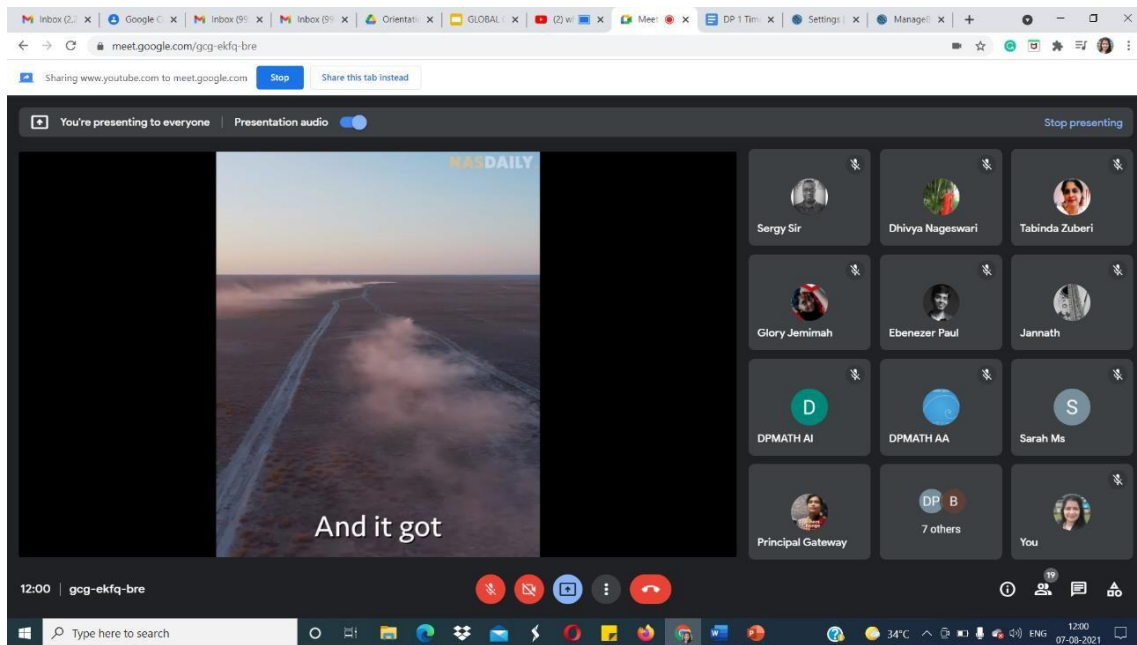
Inbox (2,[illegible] × | Google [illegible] × | Inbox (9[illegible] × | Inbox (9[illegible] × | Orientati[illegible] × | GLOBAL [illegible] × | (2) w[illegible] × | Meet × | DP 1 Tim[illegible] × | Settings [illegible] × | Manage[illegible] × | +

meet.google.com/gcg-ekfq-bre

Sharing www.youtube.com to meet.google.com Stop Share this tab instead

You're presenting to everyone | Presentation audio

Stop presenting

NASDAILY

And it got

Sergy Sir

Dhivya Nageswari

Tabinda Zuberi

Glory Jemimah

Ebenezer Paul

Jannath

D
DPMATH AI

DPMATH AA

S
Sarah Ms

Principal Gateway

DP B
7 others

You

12:00 | gcg-ekfq-bre

19

Type here to search

34°C ENG 12:00 07-08-2021